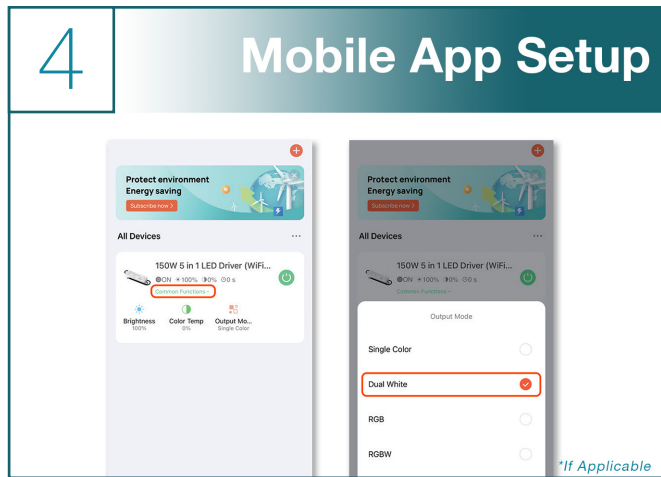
4

Mobile App Setup

Protect environment
Energy saving
Subscribe now >

All Devices ···

150W 5 in 1 LED Driver (WiFi...
ON ☀100% ◑0% ⊙0 s
Common Functions

Brightness
100%

Color Temp
0%

Output Mo...
Single Color

Protect environment
Energy saving
Subscribe now >

All Devices ···

150W 5 in 1 LED Driver (WiFi...
ON ☀100% ◑0% ⊙0 s
Common Functions

Output Mode

Single Color

Dual White

RGB

RGBW

*If Applicable